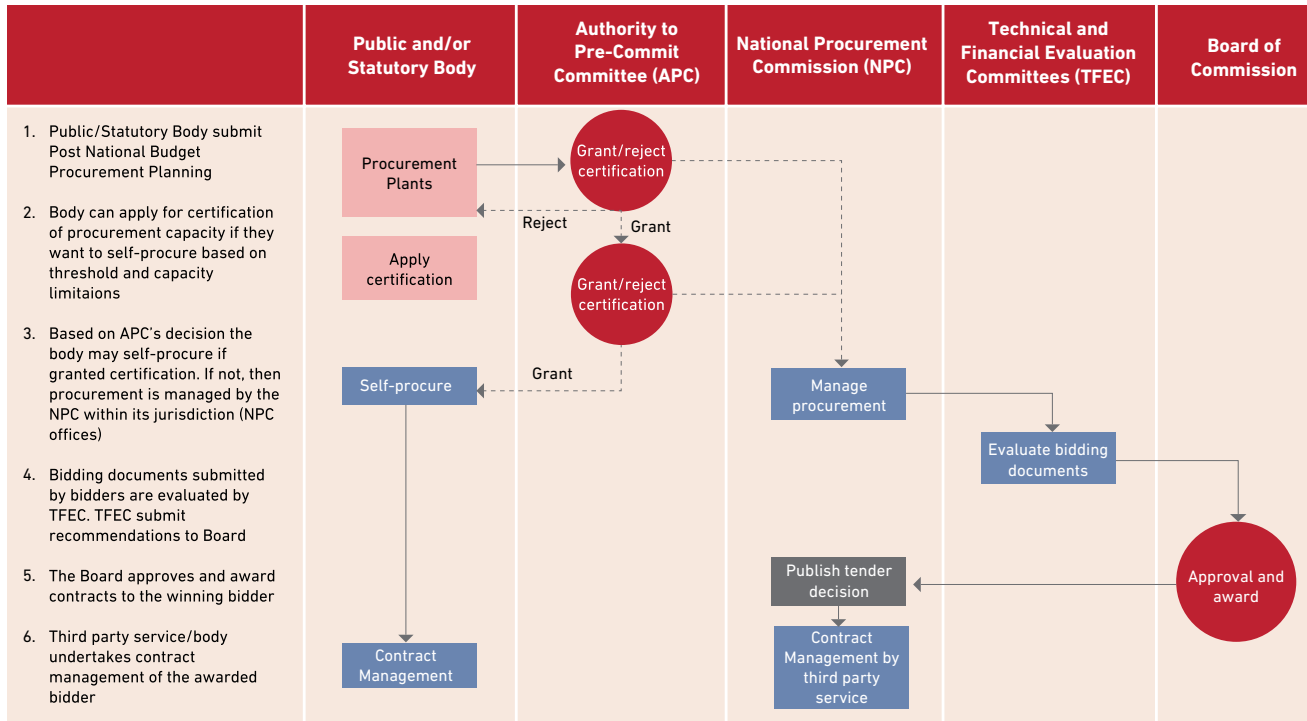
| | Public and/or Statutory Body | Authority to Pre-Commit Committee (APC) | National Procurement Commission (NPC) | Technical and Financial Evaluation Committees (TFEC) | Board of Commission |
|---|---|---|---|---|---|

1. Public/Statutory Body submit Post National Budget Procurement Planning

2. Body can apply for certification of procurement capacity if they want to self-procure based on threshold and capacity limitaions

3. Based on APC's decision the body may self-procure if granted certification. If not, then procurement is managed by the NPC within its jurisdiction (NPC offices)

4. Bidding documents submitted by bidders are evaluated by TFEC. TFEC submit recommendations to Board

5. The Board approves and award contracts to the winning bidder

6. Third party service/body undertakes contract management of the awarded bidder

Procurement Plants

Grant/reject certification

Reject

Grant

Apply certification

Grant/reject certification

Grant

Self-procure

Manage procurement

Evaluate bidding documents

Approval and award

Publish tender decision

Contract Management by third party service

Contract Management